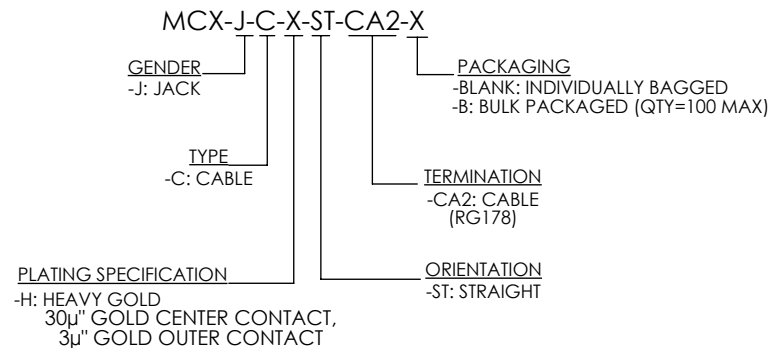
MCX-J-C-X-ST-CA2-X

GENDER
-J: JACK

PACKAGING
-BLANK: INDIVIDUALLY BAGGED
-B: BULK PACKAGED (QTY=100 MAX)

TYPE
-C: CABLE

TERMINATION
-CA2: CABLE
(RG178)

PLATING SPECIFICATION
-H: HEAVY GOLD
30μ" GOLD CENTER CONTACT,
3μ" GOLD OUTER CONTACT

ORIENTATION
-ST: STRAIGHT